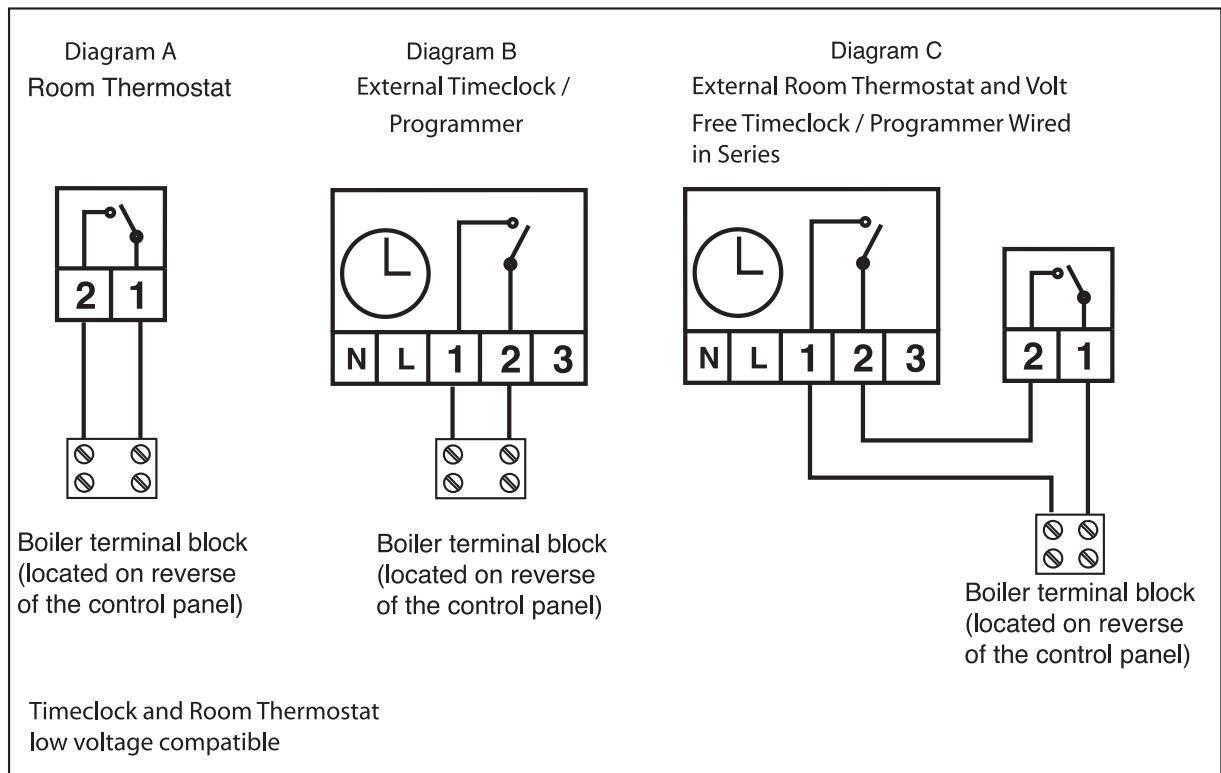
Diagram A
Room Thermostat

2 1

Boiler terminal block (located on reverse of the control panel)

Diagram B
External Timeclock / Programmer

N L 1 2 3

Boiler terminal block (located on reverse of the control panel)

Diagram C
External Room Thermostat and Volt Free Timeclock / Programmer Wired in Series

N L 1 2 3

2 1

Boiler terminal block (located on reverse of the control panel)

Timeclock and Room Thermostat low voltage compatible